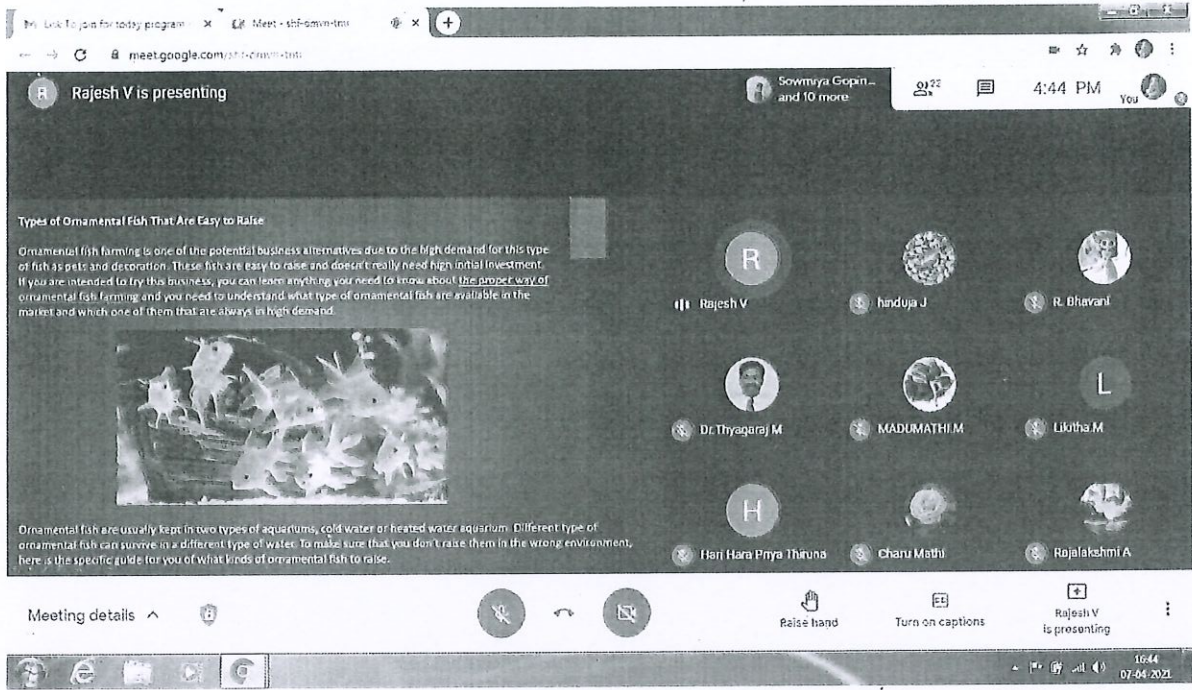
M Link To join for today program × Meet - shf-omvn-tmt × +

meet.google.com/shf-omvn-tmt

R Rajesh V is presenting

Sowmiya Gopin... and 10 more

22

4:44 PM

You

Types of Ornamental Fish That Are Easy to Raise

Ornamental fish farming is one of the potential business alternatives due to the high demand for this type of fish as pets and decoration. These fish are easy to raise and doesn't really need high initial investment. If you are intended to try this business, you can learn anything you need to know about the proper way of ornamental fish farming and you need to understand what type of ornamental fish are available in the market and which one of them that are always in high demand.

Ornamental fish are usually kept in two types of aquariums, cold water or heated water aquarium. Different type of ornamental fish can survive in a different type of water. To make sure that you don't raise them in the wrong environment, here is the specific guide for you of what kinds of ornamental fish to raise.

R

Rajesh V

handuja J

R. Bhavani

Dr.Thyagaraj M

MADUMATHI.M

L

Likitha.M

H

Hari Hara Priya Thiruna

Charu Mathi

Rajalakshmi A

Meeting details ^

Raise hand

Turn on captions

Rajesh V is presenting

16:44
07-04-2021